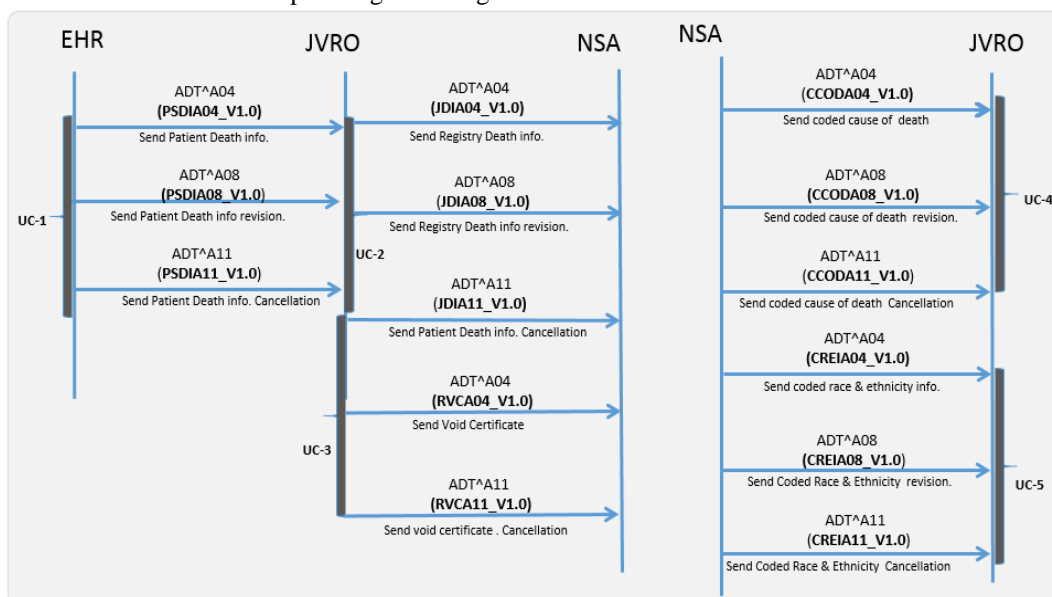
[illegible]

EHR

JVRO

NSA

NSA

JVRO

ADT^A04
(PSDIA04_V1.0)
Send Patient Death info.

ADT^A08
(PSDIA08_V1.0)
Send Patient Death info revision.

ADT^A11
(PSDIA11_V1.0)
Send Patient Death info. Cancellation

UC-1

ADT^A04
(JDIA04_V1.0)
Send Registry Death info.

ADT^A08
(JDIA08_V1.0)
Send Registry Death info revision.

UC-2

ADT^A11
(JDIA11_V1.0)
Send Patient Death info. Cancellation

ADT^A04
(RVCA04_V1.0)
Send Void Certificate

UC-3

ADT^A11
(RVCA11_V1.0)
Send void certificate . Cancellation

ADT^A04
(CCODA04_V1.0)
Send coded cause of death

ADT^A08
(CCODA08_V1.0)
Send coded cause of death revision.

UC-4

ADT^A11
(CCODA11_V1.0)
Send coded cause of death Cancellation

ADT^A04
(CREIA04_V1.0)
Send coded race & ethnicity info.

ADT^A08
(CREIA08_V1.0)
Send Coded Race & Ethnicity revision.

UC-5

ADT^A11
(CREIA11_V1.0)
Send Coded Race & Ethnicity Cancellation